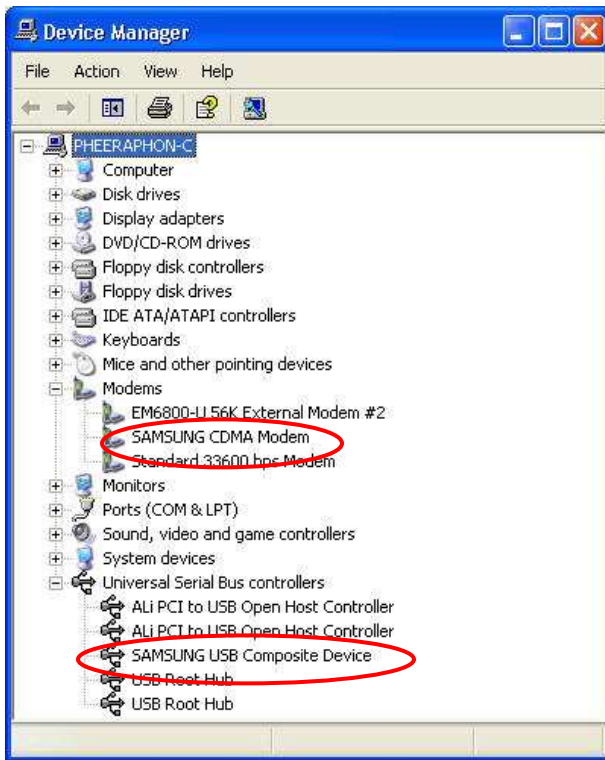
Device Manager

File Action View Help

PHEERAPHON-C
Computer
Disk drives
Display adapters
DVD/CD-ROM drives
Floppy disk controllers
Floppy disk drives
IDE ATA/ATAPI controllers
Keyboards
Mice and other pointing devices
Modems
EM6800-U 56K External Modem #2
SAMSUNG CDMA Modem
Standard 33600 bps Modem
Monitors
Ports (COM & LPT)
Sound, video and game controllers
System devices
Universal Serial Bus controllers
ALi PCI to USB Open Host Controller
ALi PCI to USB Open Host Controller
SAMSUNG USB Composite Device
USB Root Hub
USB Root Hub